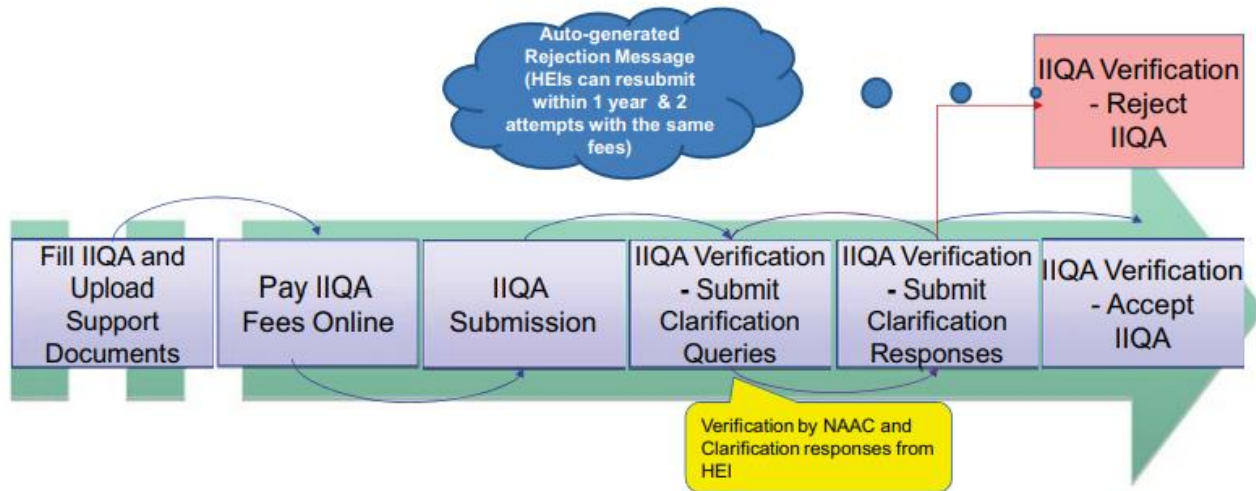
Auto-generated Rejection Message (HEIs can resubmit within 1 year & 2 attempts with the same fees)

IIQA Verification - Reject IIQA

Fill IIQA and Upload Support Documents

Pay IIQA Fees Online

IIQA Submission

IIQA Verification - Submit Clarification Queries

IIQA Verification - Submit Clarification Responses

IIQA Verification - Accept IIQA

Verification by NAAC and Clarification responses from HEI